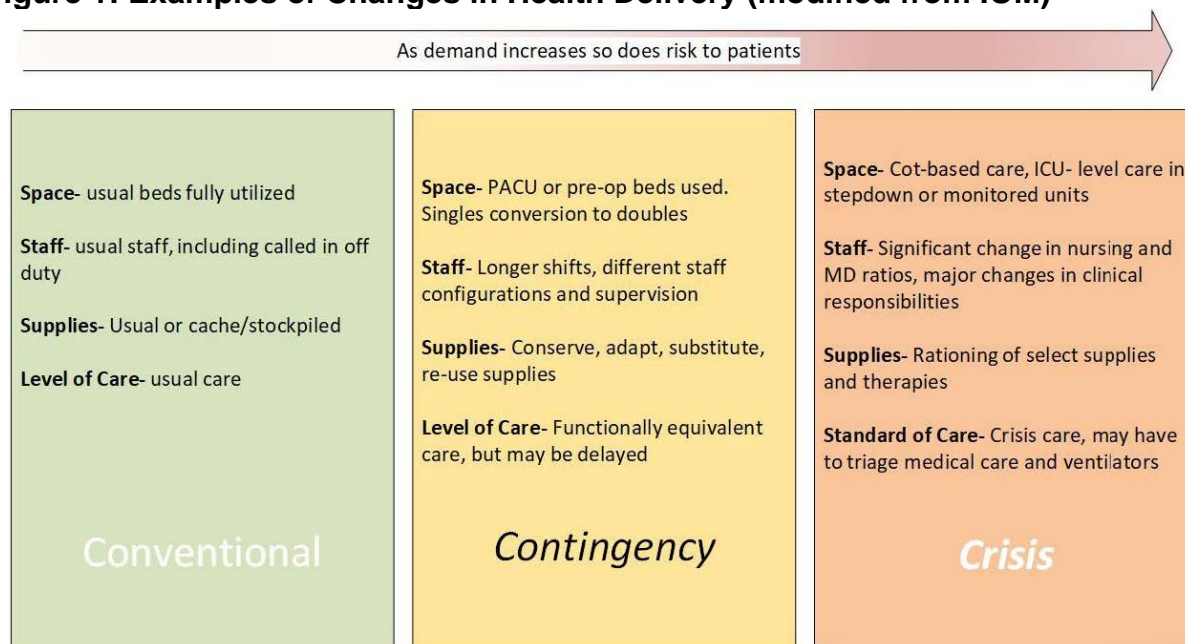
igure 1: Examples of Changes in Health Delivery (modified from IOM)

As demand increases so does risk to patients

Space- usual beds fully utilized

Staff- usual staff, including called in off duty

Supplies- Usual or cache/stockpiled

Level of Care- usual care

Conventional

Space- PACU or pre-op beds used. Singles conversion to doubles

Staff- Longer shifts, different staff configurations and supervision

Supplies- Conserve, adapt, substitute, re-use supplies

Level of Care- Functionally equivalent care, but may be delayed

Contingency

Space- Cot-based care, ICU- level care in stepdown or monitored units

Staff- Significant change in nursing and MD ratios, major changes in clinical responsibilities

Supplies- Rationing of select supplies and therapies

Standard of Care- Crisis care, may have to triage medical care and ventilators

Crisis